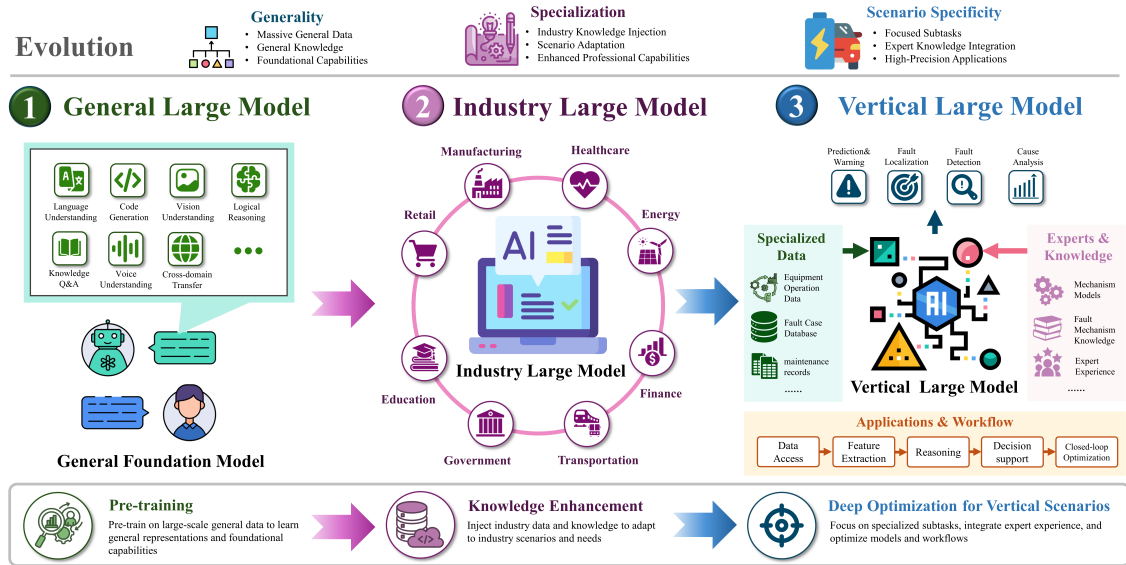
Evolution

Generality
- Massive General Data
- General Knowledge
- Foundational Capabilities

Specialization
- Industry Knowledge Injection
- Scenario Adaptation
- Enhanced Professional Capabilities

Scenario Specificity
- Focused Subtasks
- Expert Knowledge Integration
- High-Precision Applications

1 General Large Model

Language Understanding
Code Generation
Vision Understanding
Logical Reasoning
Knowledge Q&A
Voice Understanding
Cross-domain Transfer
...

General Foundation Model

2 Industry Large Model

Manufacturing
Healthcare
Retail
Energy
Education
Finance
Government
Transportation

AI

Industry Large Model

3 Vertical Large Model

Prediction& Warning
Fault Localization
Fault Detection
Cause Analysis

Specialized Data
Equipment Operation Data
Fault Case Database
maintenance records
......

AI

Vertical Large Model

Experts & Knowledge
Mechanism Models
Fault Mechanism Knowledge
Expert Experience
......

Applications & Workflow
Data Access
Feature Extraction
Reasoning
Decision support
Closed-loop Optimization

Pre-training
Pre-train on large-scale general data to learn general representations and foundational capabilities

Knowledge Enhancement
Inject industry data and knowledge to adapt to industry scenarios and needs

Deep Optimization for Vertical Scenarios
Focus on specialized subtasks, integrate expert experience, and optimize models and workflows